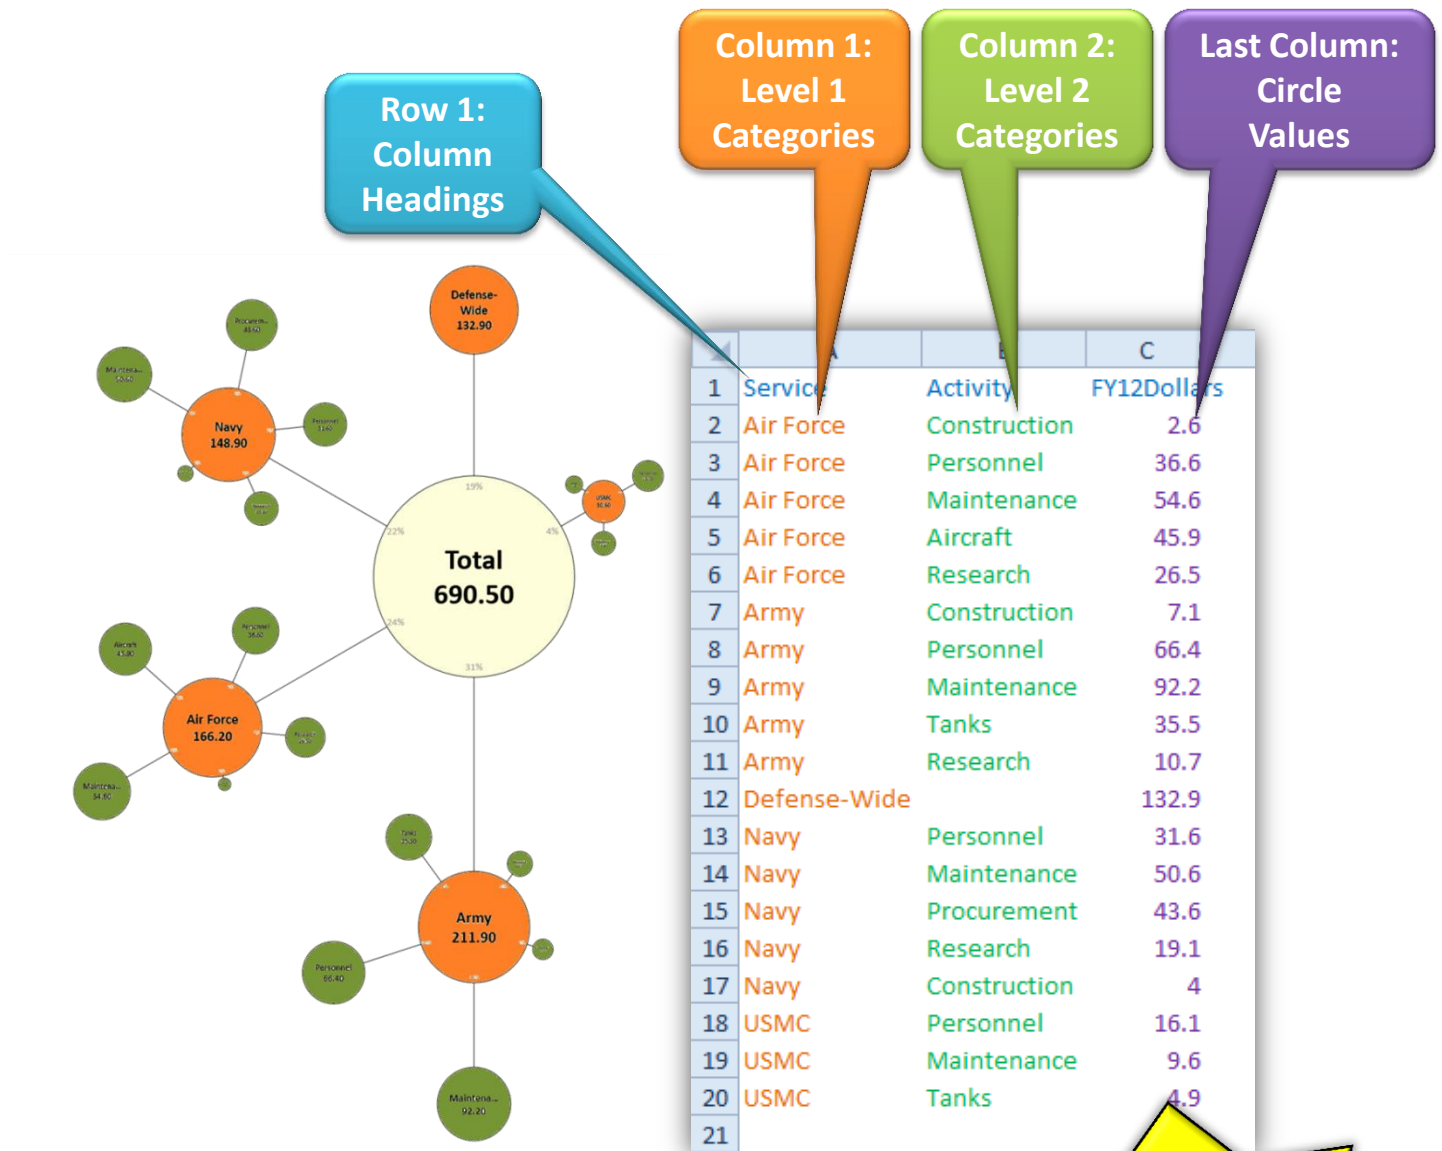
Row 1: Column Headings

Column 1: Level 1 Categories

Column 2: Level 2 Categories

Last Column: Circle Values

Defense-Wide 132.90

Procurem... 43.60

Maintena... 50.60

Navy 148.90

Personnel 31.60

Total 690.50

19%

22%

4%

24%

31%

USMC 30.60

Personnel 36.60

Aircraft 45.90

Air Force 166.20

Research 26.50

Maintena... 54.60

Tanks 35.50

Army 211.90

Personnel 66.40

Maintena... 92.20

|  | A | B | C |
|---|---|---|---|
| 1 | Service | Activity | FY12Dollars |
| 2 | Air Force | Construction | 2.6 |
| 3 | Air Force | Personnel | 36.6 |
| 4 | Air Force | Maintenance | 54.6 |
| 5 | Air Force | Aircraft | 45.9 |
| 6 | Air Force | Research | 26.5 |
| 7 | Army | Construction | 7.1 |
| 8 | Army | Personnel | 66.4 |
| 9 | Army | Maintenance | 92.2 |
| 10 | Army | Tanks | 35.5 |
| 11 | Army | Research | 10.7 |
| 12 | Defense-Wide |  | 132.9 |
| 13 | Navy | Personnel | 31.6 |
| 14 | Navy | Maintenance | 50.6 |
| 15 | Navy | Procurement | 43.6 |
| 16 | Navy | Research | 19.1 |
| 17 | Navy | Construction | 4 |
| 18 | USMC | Personnel | 16.1 |
| 19 | USMC | Maintenance | 9.6 |
| 20 | USMC | Tanks | 4.9 |
| 21 |  |  |  |